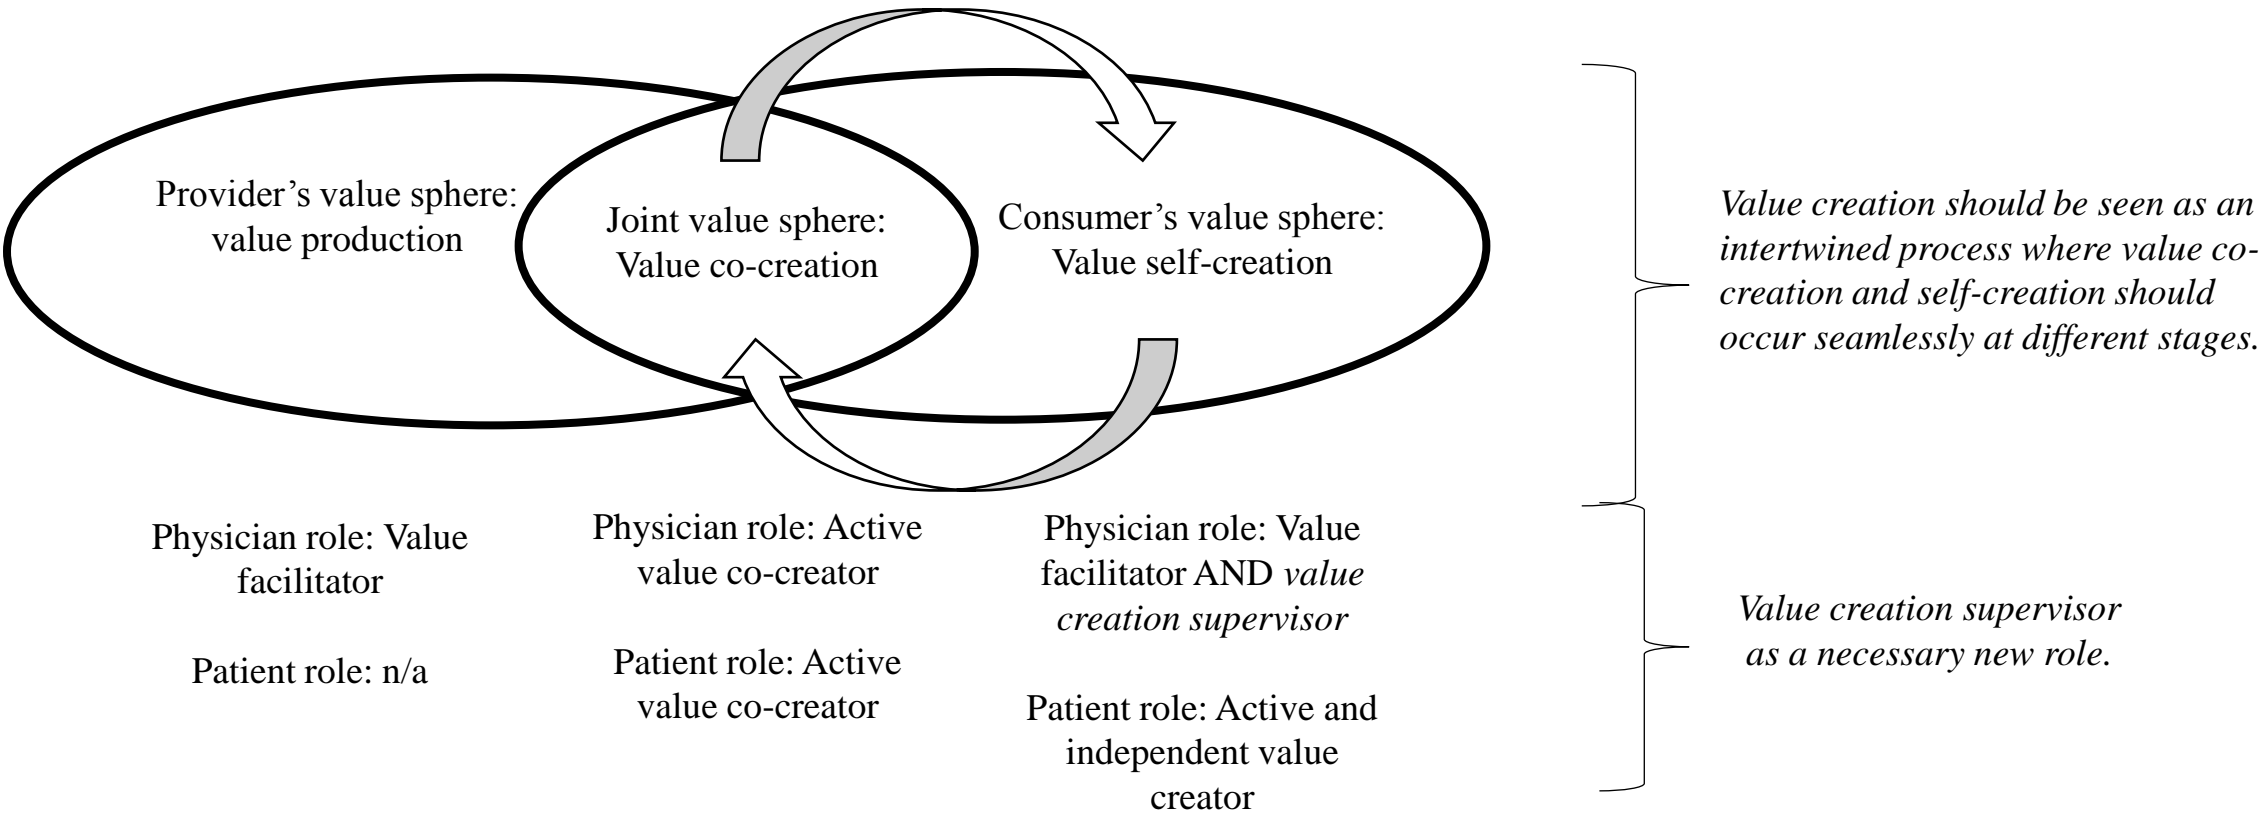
Provider's value sphere: value production

Joint value sphere: Value co-creation

Consumer's value sphere: Value self-creation

*Value creation should be seen as an intertwined process where value co-creation and self-creation should occur seamlessly at different stages.*

Physician role: Value facilitator

Patient role: n/a

Physician role: Active value co-creator

Patient role: Active value co-creator

Physician role: Value facilitator AND *value creation supervisor*

Patient role: Active and independent value creator

*Value creation supervisor as a necessary new role.*